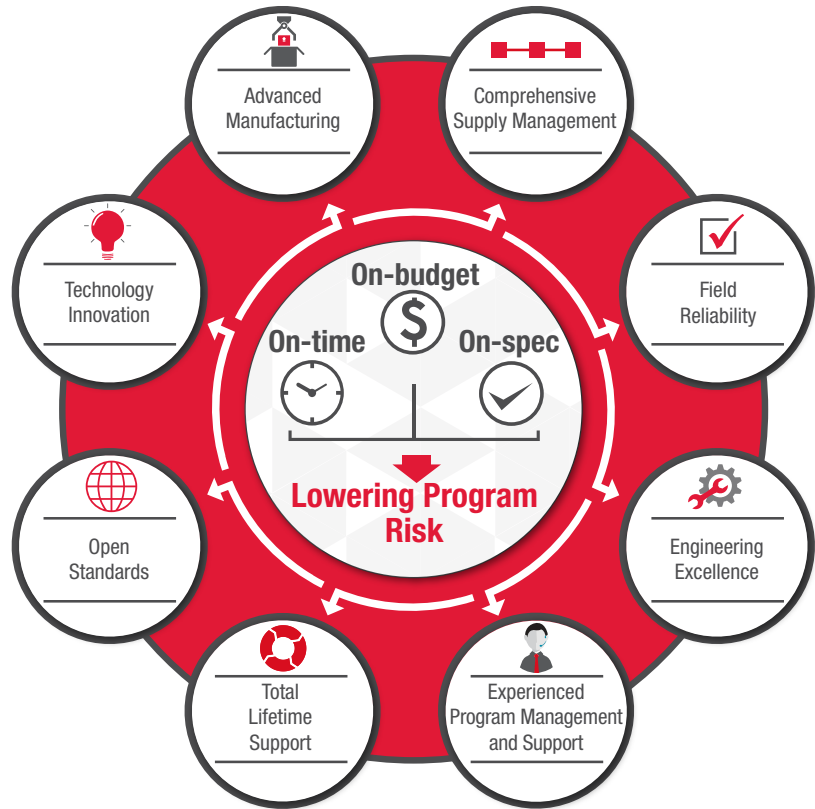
Advanced Manufacturing

Comprehensive Supply Management

Technology Innovation

Field Reliability

On-budget

On-time

On-spec

Lowering Program Risk

Open Standards

Engineering Excellence

Total Lifetime Support

Experienced Program Management and Support